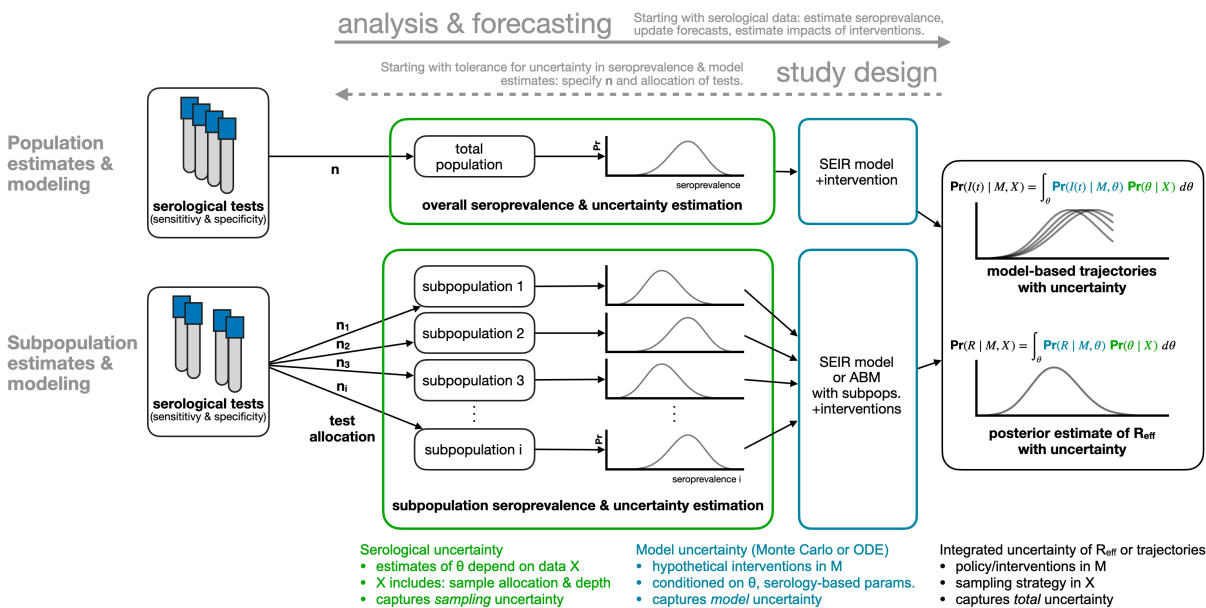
analysis & forecasting
Starting with serological data: estimate seroprevalance, update forecasts, estimate impacts of interventions.

Starting with tolerance for uncertainty in seroprevalence & model estimates: specify **n** and allocation of tests.
study design

Population estimates & modeling

serological tests
(sensitivity & specificity)

n

total population

Pr

seroprevalence

overall seroprevalence & uncertainty estimation

SEIR model +intervention

$\mathbf{Pr}(I(t) \mid M, X) = \int_{\theta} \mathbf{Pr}(I(t) \mid M, \theta)\ \mathbf{Pr}(\theta \mid X)\ d\theta$

model-based trajectories with uncertainty

Subpopulation estimates & modeling

serological tests
(sensitivity & specificity)

$n_1$
$n_2$
$n_3$
$n_i$

test allocation

subpopulation 1
subpopulation 2
subpopulation 3
⋮
subpopulation i

Pr

seroprevalence i

subpopulation seroprevalence & uncertainty estimation

SEIR model or ABM with subpops. +interventions

$\mathbf{Pr}(R \mid M, X) = \int_{\theta} \mathbf{Pr}(R \mid M, \theta)\ \mathbf{Pr}(\theta \mid X)\ d\theta$

posterior estimate of $R_{eff}$ with uncertainty

Serological uncertainty
• estimates of θ depend on data X
• X includes: sample allocation & depth
• captures *sampling* uncertainty

Model uncertainty (Monte Carlo or ODE)
• hypothetical interventions in M
• conditioned on θ, serology-based params.
• captures *model* uncertainty

Integrated uncertainty of $R_{eff}$ or trajectories
• policy/interventions in M
• sampling strategy in X
• captures *total* uncertainty